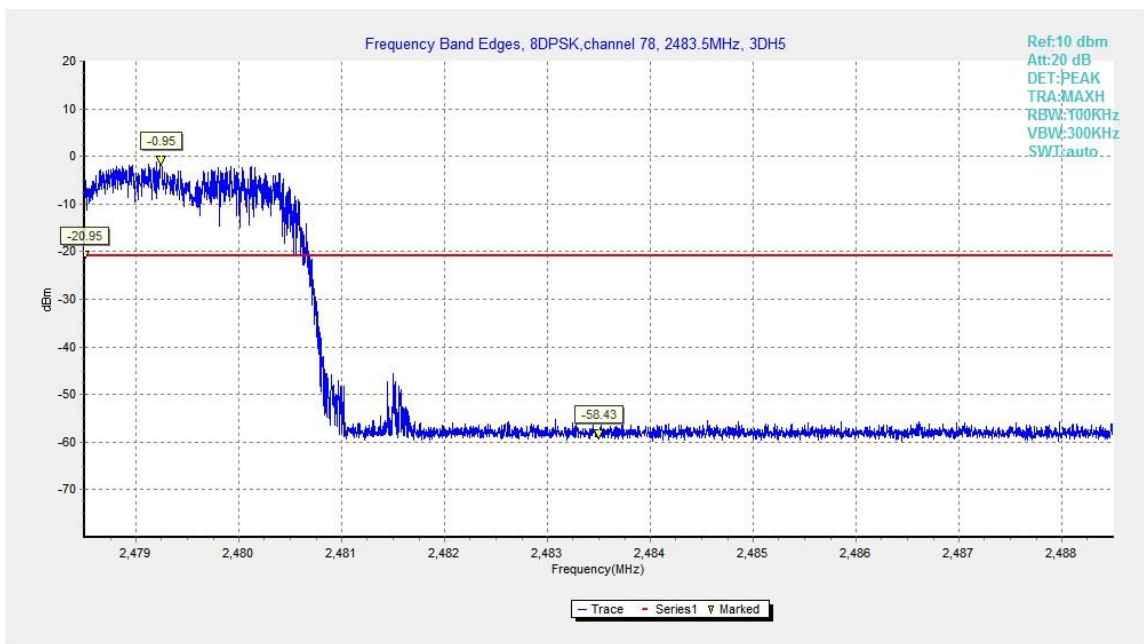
Frequency Band Edges, 8DPSK,channel 78, 2483.5MHz, 3DH5

Ref:10 dbm
Att:20 dB
DET:PEAK
TRA:MAXH
RBW:100KHz
VBW:300KHz
SWT:auto

20
10
0
-10
-20
-30
-40
-50
-60
-70

dBm

-0.95
-20.95
-58.43

2,479
2,480
2,481
2,482
2,483
2,484
2,485
2,486
2,487
2,488

Frequency(MHz)

Trace
Series1
Marked